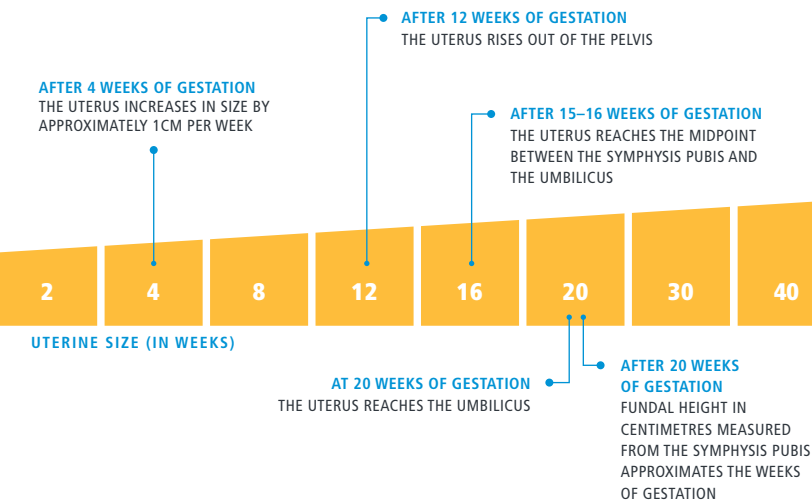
AFTER 12 WEEKS OF GESTATION
THE UTERUS RISES OUT OF THE PELVIS

AFTER 4 WEEKS OF GESTATION
THE UTERUS INCREASES IN SIZE BY APPROXIMATELY 1CM PER WEEK

AFTER 15–16 WEEKS OF GESTATION
THE UTERUS REACHES THE MIDPOINT BETWEEN THE SYMPHYSIS PUBIS AND THE UMBILICUS

2 4 8 12 16 20 30 40

UTERINE SIZE (IN WEEKS)

AT 20 WEEKS OF GESTATION
THE UTERUS REACHES THE UMBILICUS

AFTER 20 WEEKS OF GESTATION
FUNDAL HEIGHT IN CENTIMETRES MEASURED FROM THE SYMPHYSIS PUBIS APPROXIMATES THE WEEKS OF GESTATION